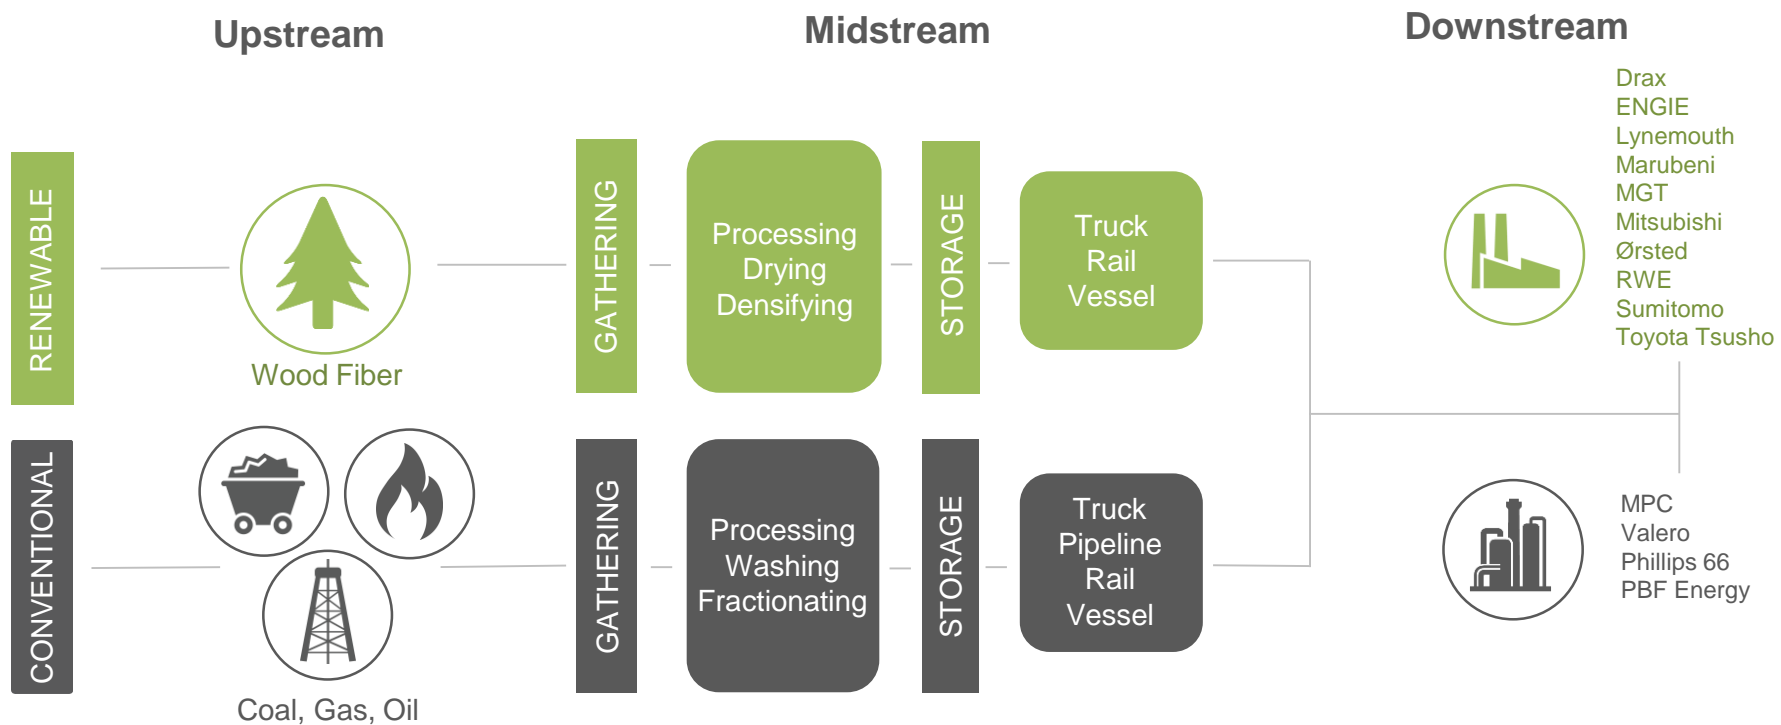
Upstream

Midstream

Downstream

RENEWABLE

Wood Fiber

GATHERING

Processing
Drying
Densifying

STORAGE

Truck
Rail
Vessel

Drax
ENGIE
Lynemouth
Marubeni
MGT
Mitsubishi
Ørsted
RWE
Sumitomo
Toyota Tsusho

CONVENTIONAL

Coal, Gas, Oil

GATHERING

Processing
Washing
Fractionating

STORAGE

Truck
Pipeline
Rail
Vessel

MPC
Valero
Phillips 66
PBF Energy